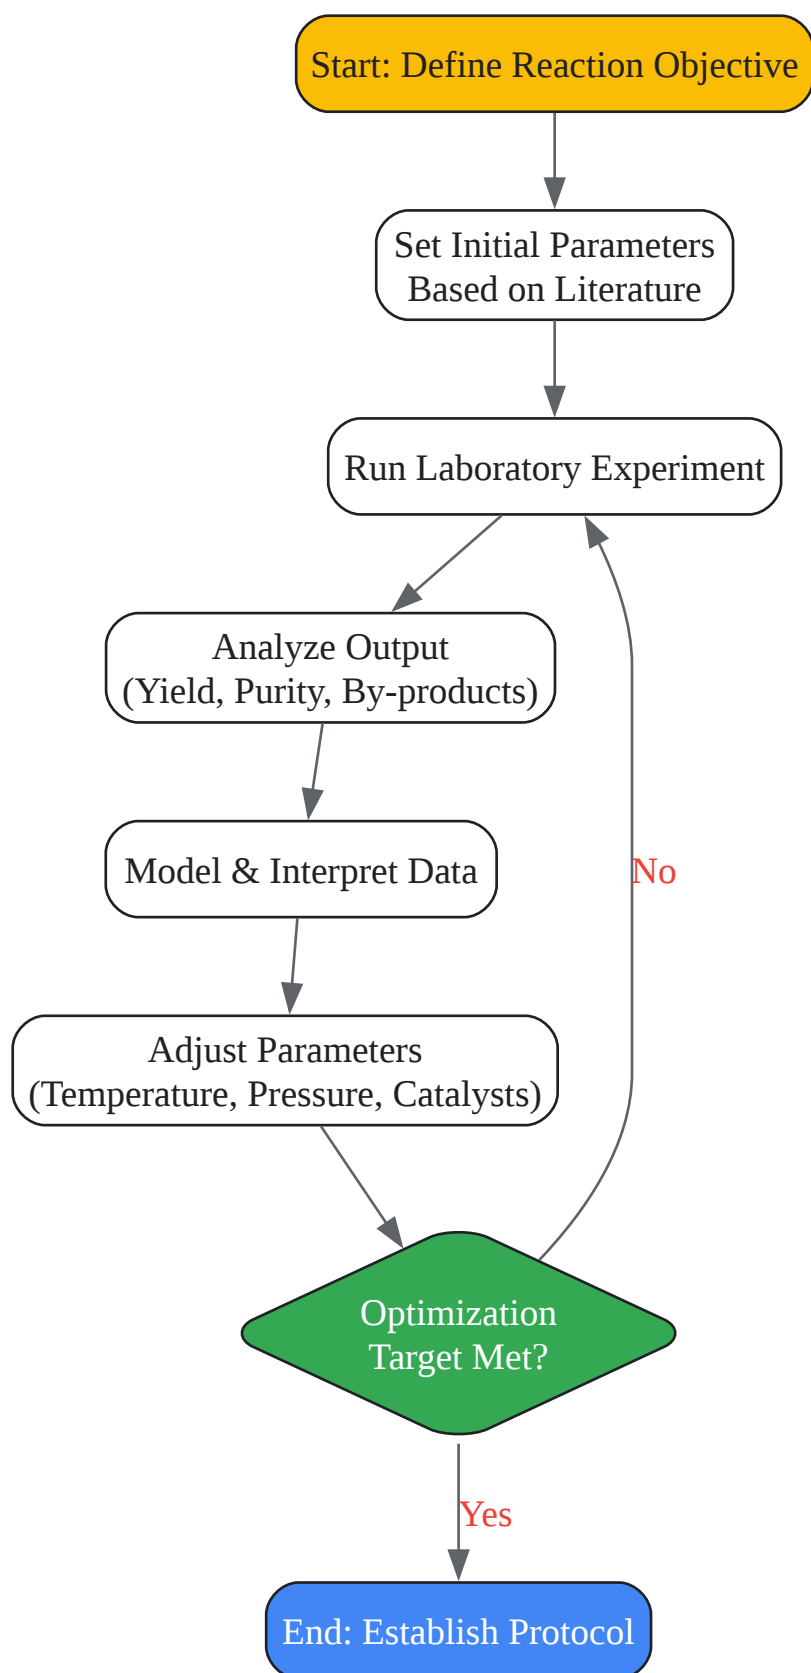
Start: Define Reaction Objective

Set Initial Parameters Based on Literature

Run Laboratory Experiment

Analyze Output (Yield, Purity, By-products)

Model & Interpret Data

Adjust Parameters (Temperature, Pressure, Catalysts)

No

Optimization Target Met?

Yes

End: Establish Protocol